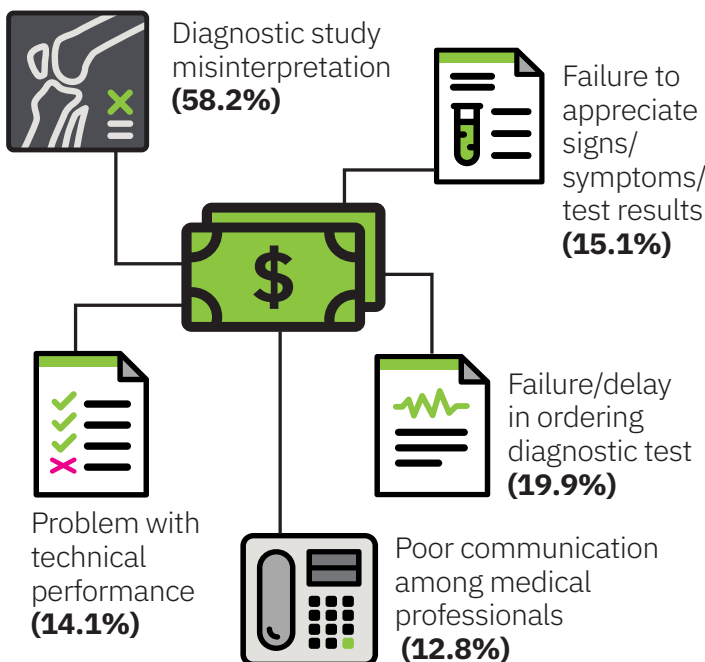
Diagnostic study misinterpretation
**(58.2%)**

Failure to appreciate signs/ symptoms/ test results
**(15.1%)**

$

Failure/delay in ordering diagnostic test
**(19.9%)**

Problem with technical performance
**(14.1%)**

Poor communication among medical professionals
**(12.8%)**